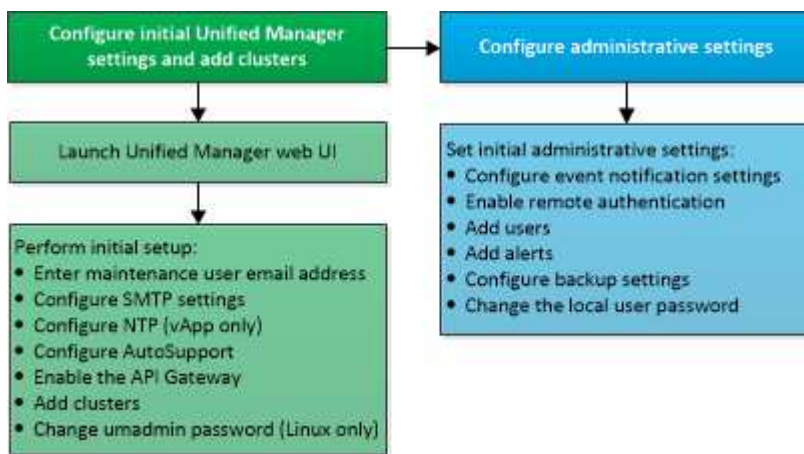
Configure initial Unified Manager settings and add clusters

Launch Unified Manager web UI

Perform initial setup:
- Enter maintenance user email address
- Configure SMTP settings
- Configure NTP (vApp only)
- Configure AutoSupport
- Enable the API Gateway
- Add clusters
- Change umadmin password (Linux only)

Configure administrative settings

Set initial administrative settings:
- Configure event notification settings
- Enable remote authentication
- Add users
- Add alerts
- Configure backup settings
- Change the local user password